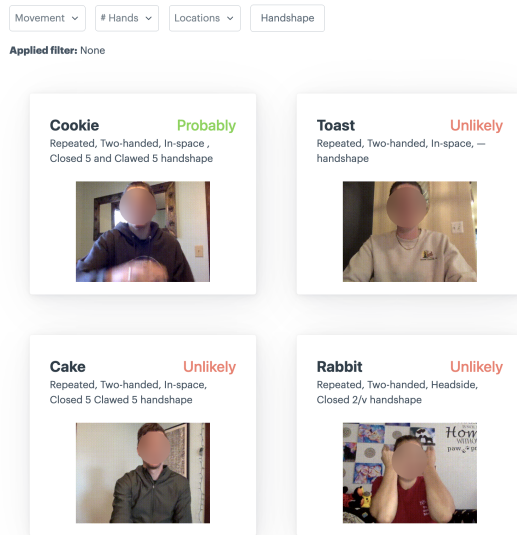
Movement ⌄ | # Hands ⌄ | Locations ⌄ | Handshape

Applied filter: None

Cookie
Probably
Repeated, Two-handed, In-space , Closed 5 and Clawed 5 handshape

Toast
Unlikely
Repeated, Two-handed, In-space, — handshape

Cake
Unlikely
Repeated, Two-handed, In-space, Closed 5 Clawed 5 handshape

Rabbit
Unlikely
Repeated, Two-handed, Headside, Closed 2/v handshape

Hom
paw